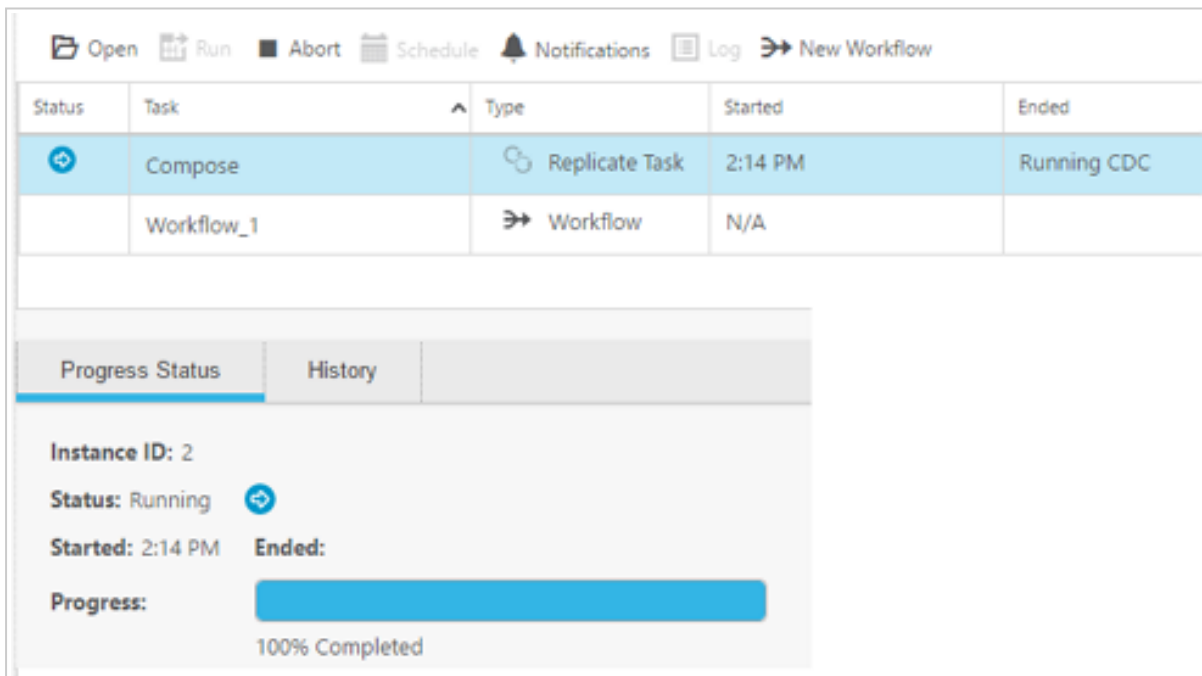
Open Run Abort Schedule Notifications Log New Workflow

| Status | Task | Type | Started | Ended |
|---|---|---|---|---|
| | Compose | Replicate Task | 2:14 PM | Running CDC |
| | Workflow_1 | Workflow | N/A | |

Progress Status History

Instance ID: 2

Status: Running

Started: 2:14 PM Ended:

Progress:

100% Completed